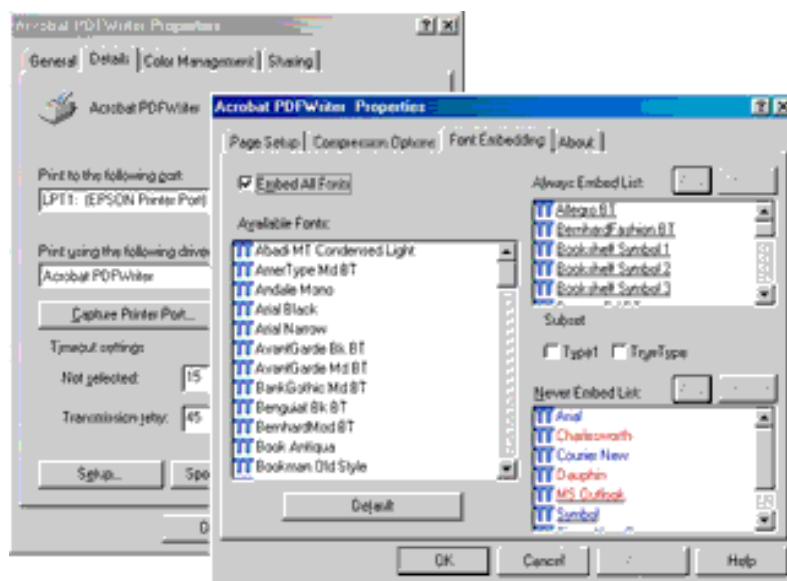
Acrobat PDFWriter Properties

General | Details | Color Management | Sharing

Acrobat PDFWriter

Print to the following port:
LPT1: (EPSON Printer Port)

Print using the following driver:
Acrobat PDFWriter

Capture Printer Port...

Timeout settings
Not selected: 15
Transmission retry: 45

Setup... Spo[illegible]

D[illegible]

Acrobat PDFWriter Properties

Page Setup | Compression Options | Font Embedding | About

Embed All Fonts

Available Fonts:
Abadi MT Condensed Light
AmerType Md BT
Andale Mono
Arial Black
Arial Narrow
AvantGarde Bk BT
AvantGarde Md BT
BankGothic Md BT
Benguiat Bk BT
BernhardMod BT
Book Antiqua
Bookman Old Style

Default

Always Embed List:
Allegro BT
BernhardFashion BT
Bookshelf Symbol 1
Bookshelf Symbol 2
Bookshelf Symbol 3

Subset
Type1 TrueType

Never Embed List:
Arial
Charlesworth
Courier New
Dauphin
MS Outlook
Symbol

OK Cancel Help